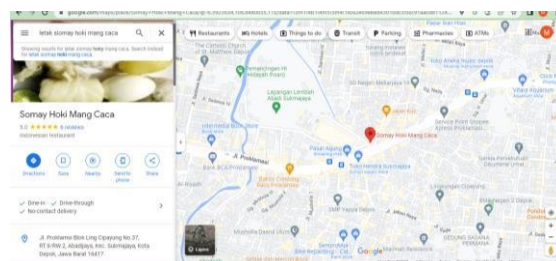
google.com/maps/place/Somay+Hoki+Mang+Caca/

letak somay hoki mang caca

Showing results for letak somay hoki mang caca. Search instead for letak somay hoki mang caca

Restaurants Hotels Things to do Transit Parking Pharmacies ATMs

Somay Hoki Mang Caca
5.0 ★★★★★ 6 reviews
Indonesian restaurant

Directions Save Nearby Send to phone Share

· Dine-in · Drive-through
· No-contact delivery

Jl. Proklamasi Blok Ling Cipayung No.37, RT.6/RW.2, Abadijaya, Kec. Sukmajaya, Kota Depok, Jawa Barat 16417

Somay Hoki Mang Caca
Lapangan Lembah Abadi Sukmajaya
Pasar Agung
Jl. Proklamasi
SMP Negeri
Layers
Google